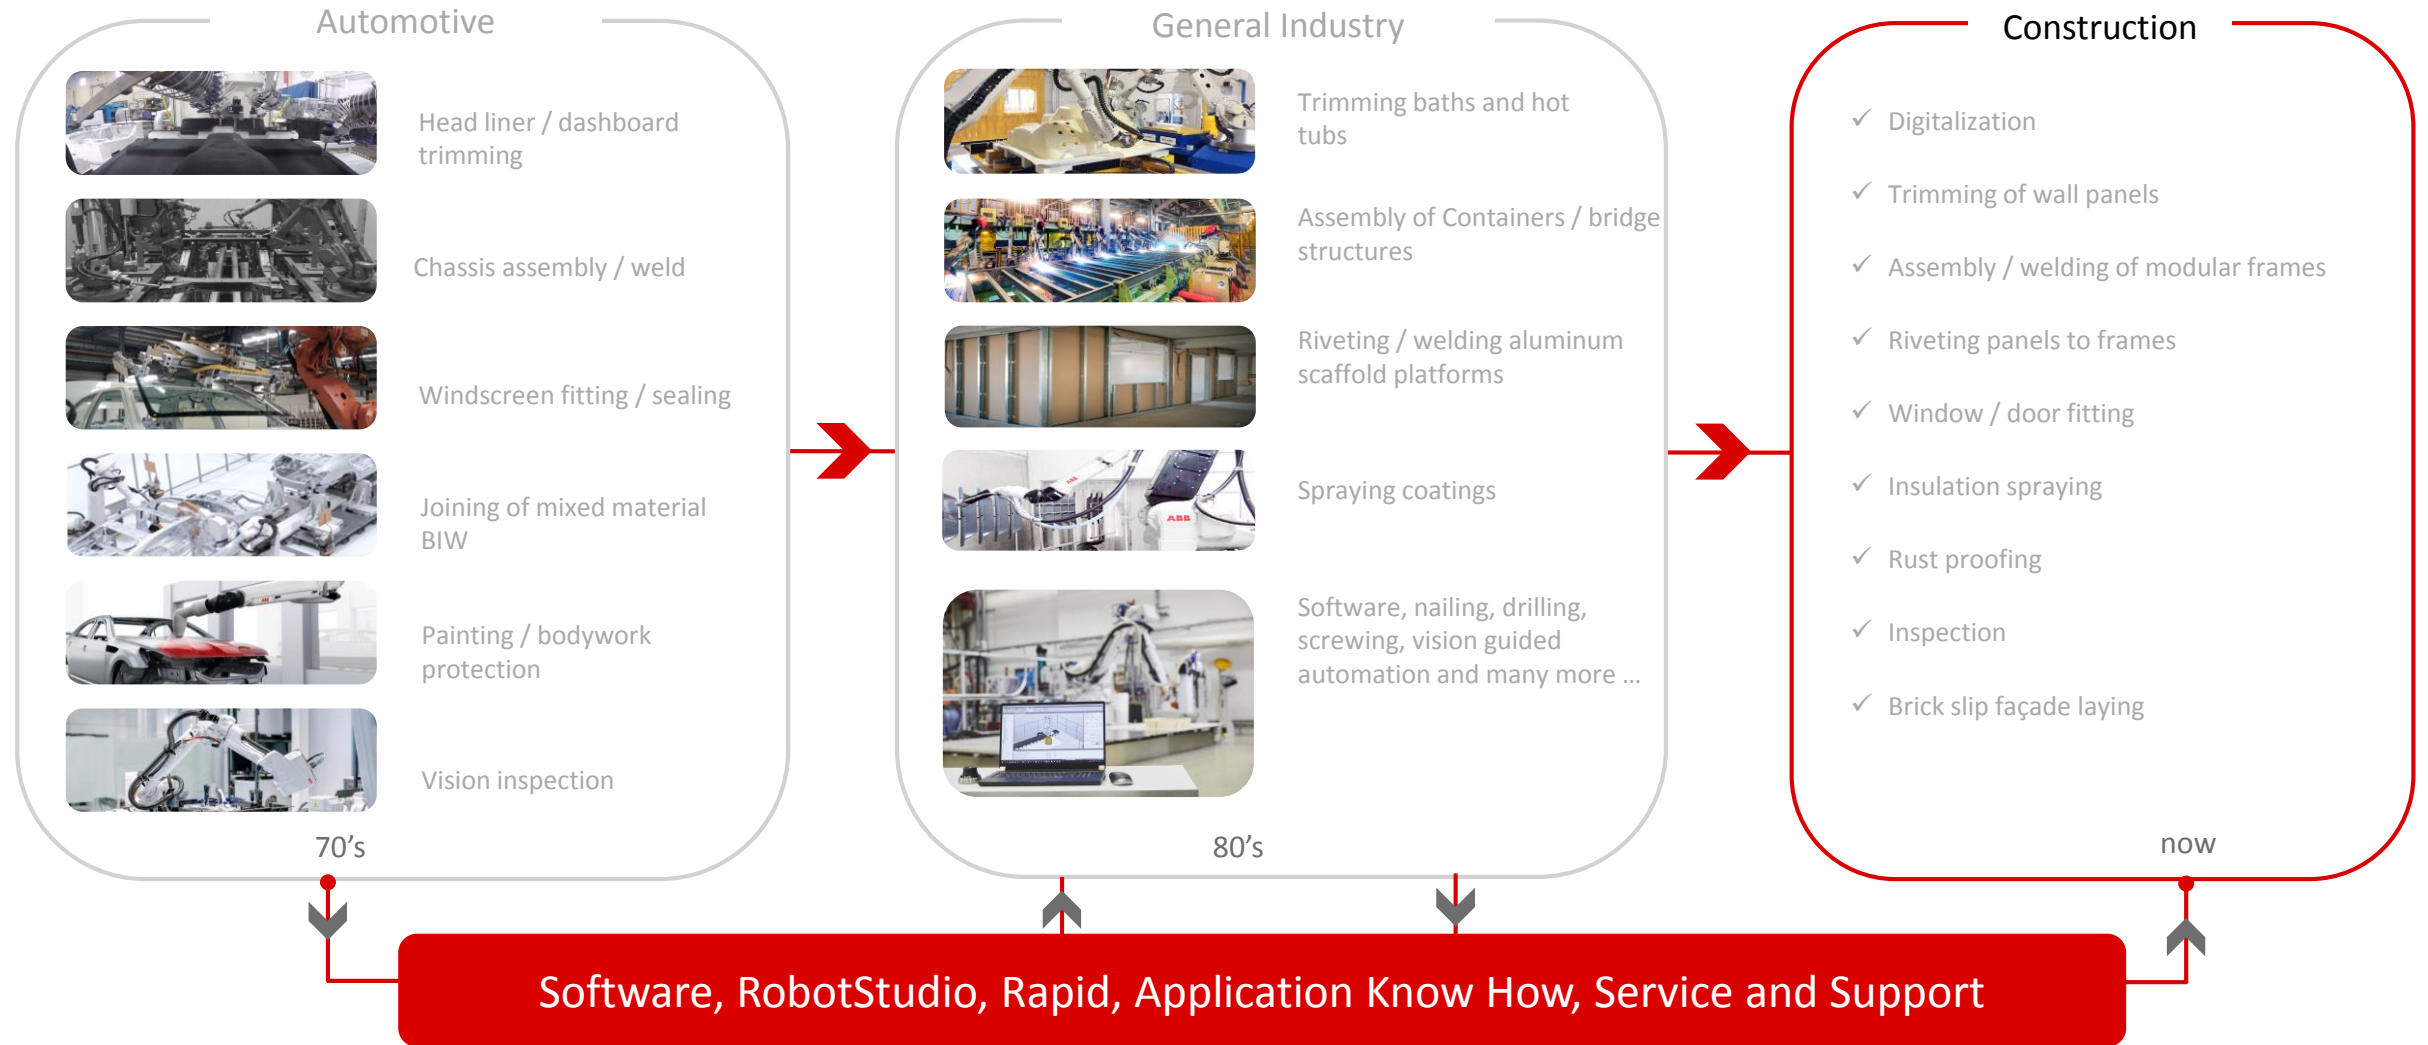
Automotive

Head liner / dashboard trimming

Chassis assembly / weld

Windscreen fitting / sealing

Joining of mixed material BIW

Painting / bodywork protection

Vision inspection

70’s

General Industry

Trimming baths and hot tubs

Assembly of Containers / bridge structures

Riveting / welding aluminum scaffold platforms

Spraying coatings

Software, nailing, drilling, screwing, vision guided automation and many more …

80’s

Construction

✓ Digitalization

✓ Trimming of wall panels

✓ Assembly / welding of modular frames

✓ Riveting panels to frames

✓ Window / door fitting

✓ Insulation spraying

✓ Rust proofing

✓ Inspection

✓ Brick slip façade laying

now

Software, RobotStudio, Rapid, Application Know How, Service and Support